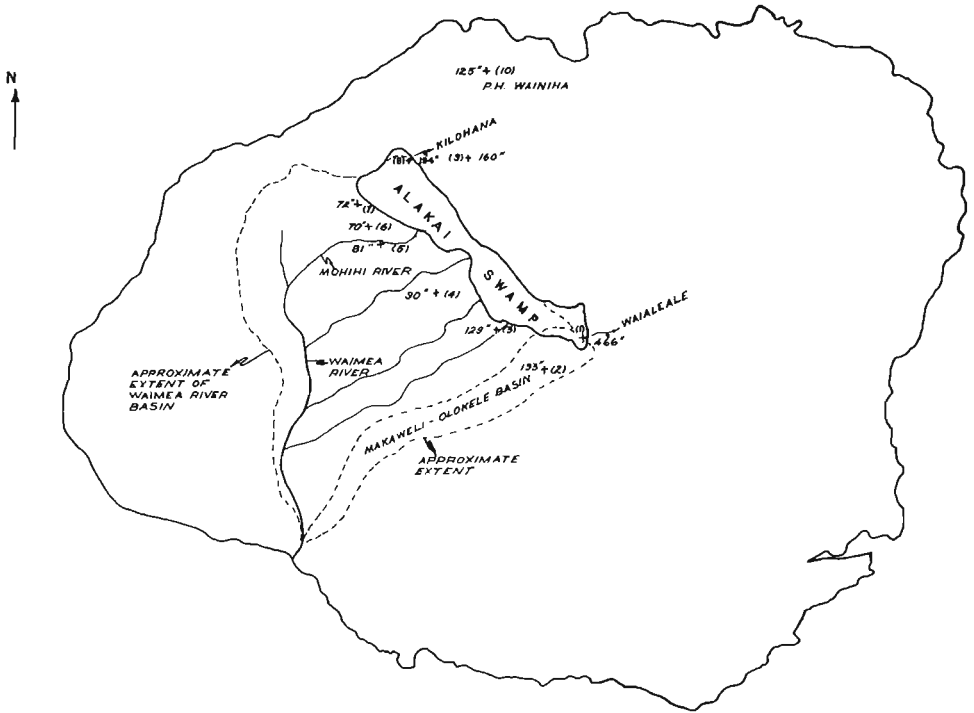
N

125" + (10)
P.H. WAINIHA

KILOHANA
101" + 134" (9) + 160"

ALAKAI SWAMP

72" + (7)
70" + (6)
81" + (5)
MOHIHI RIVER
90" + (4)
129" + (3)
(1)
WAIALEALE
466"
133" + (2)

APPROXIMATE EXTENT OF WAIMEA RIVER BASIN

WAIMEA RIVER

MAKAWELI - OLOKELE BASIN

APPROXIMATE EXTENT